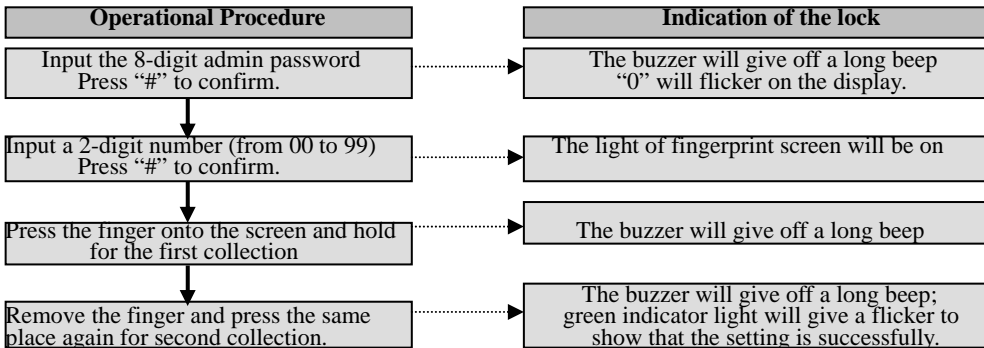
Operational Procedure

Indication of the lock

Input the 8-digit admin password Press “#” to confirm.

The buzzer will give off a long beep “0” will flicker on the display.

Input a 2-digit number (from 00 to 99) Press “#” to confirm.

The light of fingerprint screen will be on

Press the finger onto the screen and hold for the first collection

The buzzer will give off a long beep

Remove the finger and press the same place again for second collection.

The buzzer will give off a long beep; green indicator light will give a flicker to show that the setting is successfully.